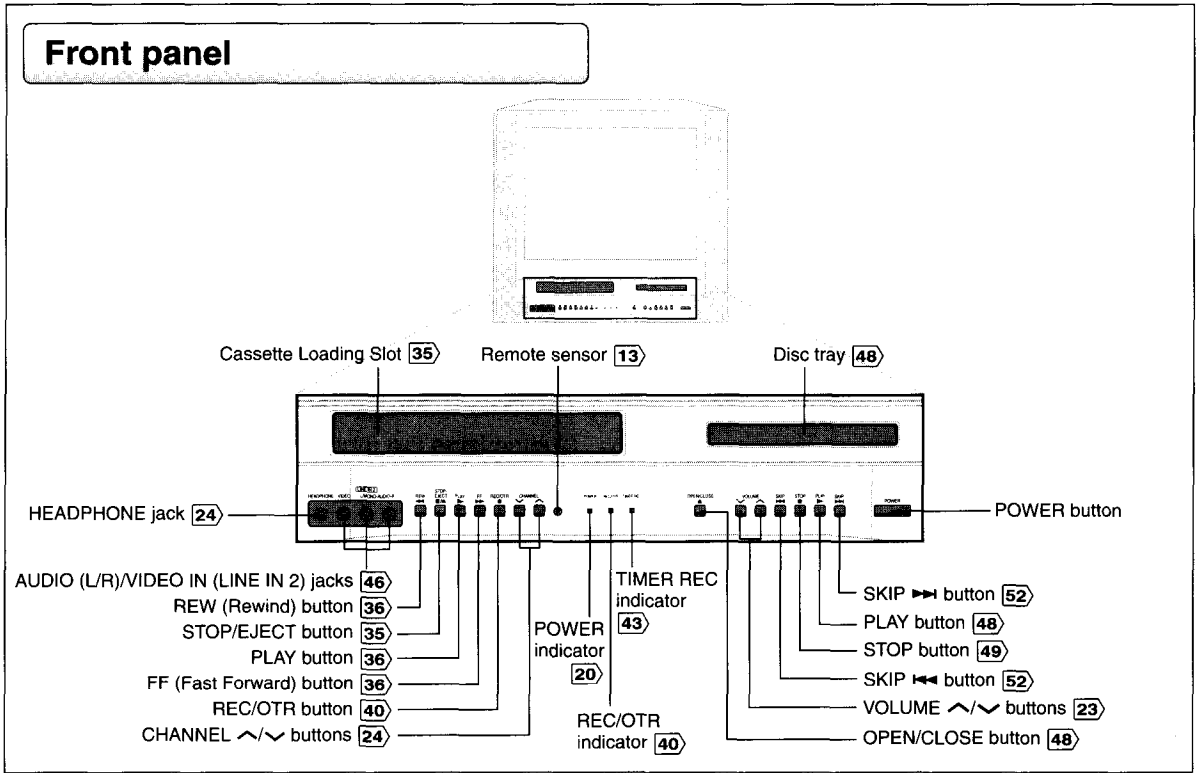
Front panel

Cassette Loading Slot 35

Remote sensor 13

Disc tray 48

HEADPHONE jack 24

POWER button

AUDIO (L/R)/VIDEO IN (LINE IN 2) jacks 46

REW (Rewind) button 36

STOP/EJECT button 35

PLAY button 36

FF (Fast Forward) button 36

REC/OTR button 40

CHANNEL ⌃/⌄ buttons 24

POWER indicator 20

REC/OTR indicator 40

TIMER REC indicator 43

SKIP ⏭ button 52

PLAY button 48

STOP button 49

SKIP ⏮ button 52

VOLUME ⌃/⌄ buttons 23

OPEN/CLOSE button 48